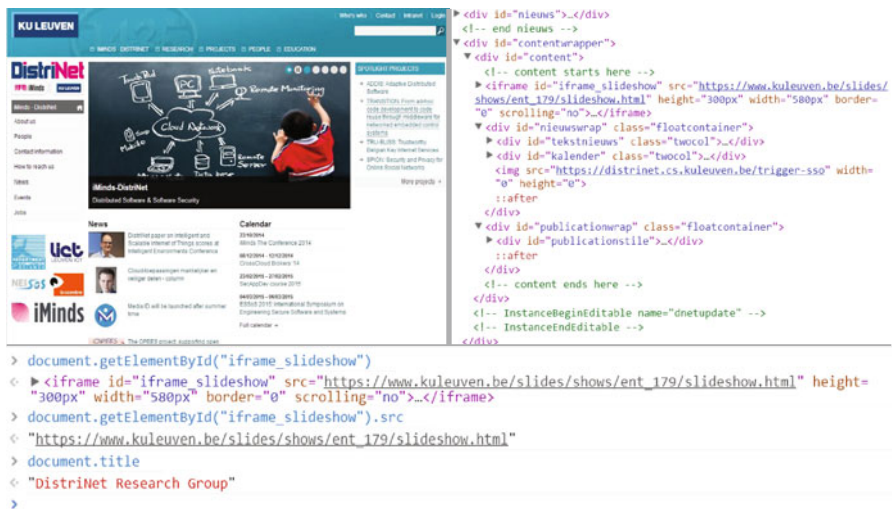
KU LEUVEN

Who's who | Contact | Intranet | Login

IMINDS DISTRINET | RESEARCH | PROJECTS | PEOPLE | EDUCATION

DistriNet

iMinds

iMinds - DistriNet

About us

People

Contact information

How to reach us

Ideas

Events

Jobs

SPOTLIGHT PROJECTS

ADDIE: Adaptive Distributed Software

TRANSITION: From abstract code development to code reuse through middleware for networked embedded control systems

TRU-BLISS: Trustworthy Designs Key Internet Services

SPION: Security and Privacy for Online Social Networks

More projects »

Touch Pad
PC
Notebook
Remote Monitoring
Cloud Network
Mobile
Remote Server
Tablet

iMinds-DistriNet

Distributed Software & Software Security

News

DistriNet paper on intelligent and Scalable Internet of Things accepted at Intelligent Environments Conference

Cloudtoepassingen marktrijper en veiliger delen - column

MediaID will be launched after summer time

The OPEES project supporting open

Calendar

22/09/2014
iMinds The Conference 2014

08/12/2014 - 12/12/2014
CloudCloud Brokers '14

22/01/2015 - 27/02/2015
SecAppDev course 2015

04/03/2015 - 06/03/2015
ESSoS 2015: International Symposium on Engineering Secure Software and Systems

Full calendar »

▶<div id="nieuws">…</div>
<!-- end nieuws -->
▼<div id="contentwrapper">
▼<div id="content">
<!-- content starts here -->
▶<iframe id="iframe_slideshow" src="https://www.kuleuven.be/slides/shows/ent_179/slideshow.html" height="300px" width="580px" border="0" scrolling="no">…</iframe>
▼<div id="nieuwswrap" class="floatcontainer">
▶<div id="tekstnieuws" class="twocol">…</div>
▶<div id="kalender" class="twocol">…</div>
<img src="https://distrinet.cs.kuleuven.be/trigger-sso" width="0" height="0">
::after
</div>
▼<div id="publicationwrap" class="floatcontainer">
▶<div id="publicationstile">…</div>
::after
</div>
<!-- content ends here -->
</div>
<!-- InstanceBeginEditable name="dnetupdate" -->
<!-- InstanceEndEditable -->
</div>

> document.getElementById("iframe_slideshow")
<· ▶<iframe id="iframe_slideshow" src="https://www.kuleuven.be/slides/shows/ent_179/slideshow.html" height="300px" width="580px" border="0" scrolling="no">…</iframe>
> document.getElementById("iframe_slideshow").src
<· "https://www.kuleuven.be/slides/shows/ent_179/slideshow.html"
> document.title
<· "DistriNet Research Group"
>